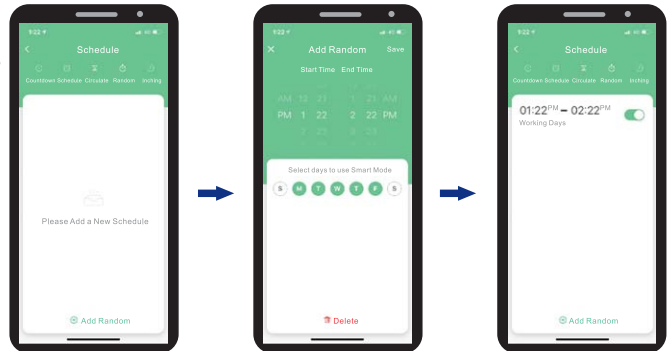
9:22

Schedule

Countdown Schedule Circulate Random Inching

Please Add a New Schedule

Add Random

9:22

Add Random Save

Start Time End Time

AM 12 21 1 21 AM
PM 1 22 2 22 PM
2 23 3 23

Select days to use Smart Mode

S M T W T F S

Delete

9:22

Schedule

Countdown Schedule Circulate Random Inching

01:22PM – 02:22PM

Working Days

Add Random